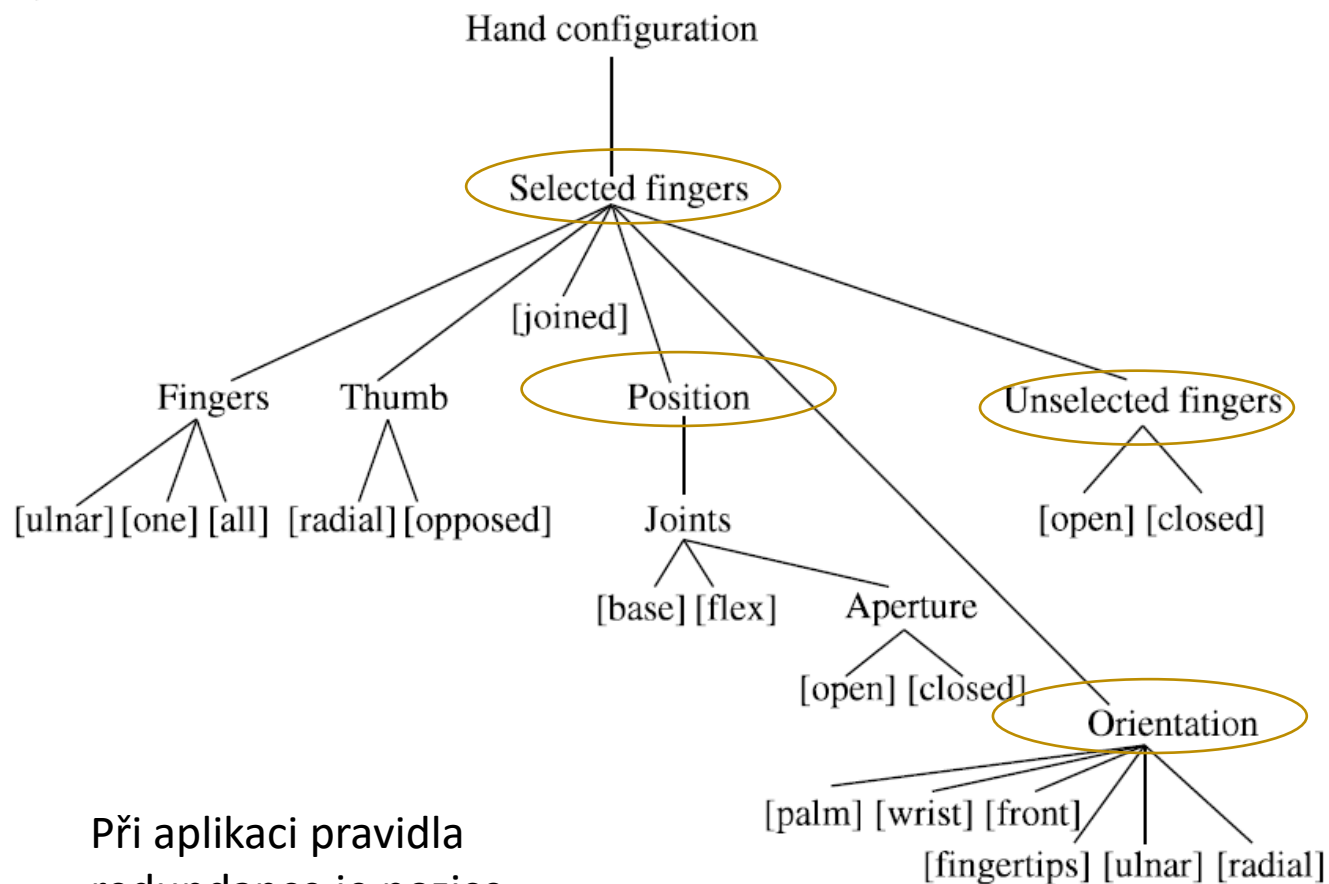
Hand configuration

Selected fingers

[joined]

Fingers

Thumb

Position

Unselected fingers

[ulnar] [one] [all]

[radial] [opposed]

Joints

[open] [closed]

[base] [flex]

Aperture

[open] [closed]

Orientation

[palm] [wrist] [front]

[fingertips] [ulnar] [radial]

Při aplikaci pravidla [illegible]